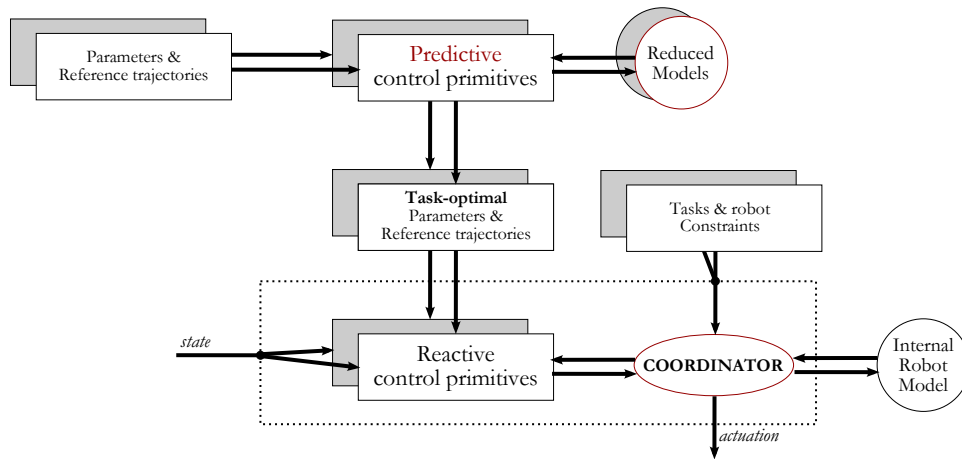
Parameters & Reference trajectories

Predictive control primitives

Reduced Models

Task-optimal Parameters & Reference trajectories

Tasks & robot Constraints

state

Reactive control primitives

COORDINATOR

Internal Robot Model

actuation